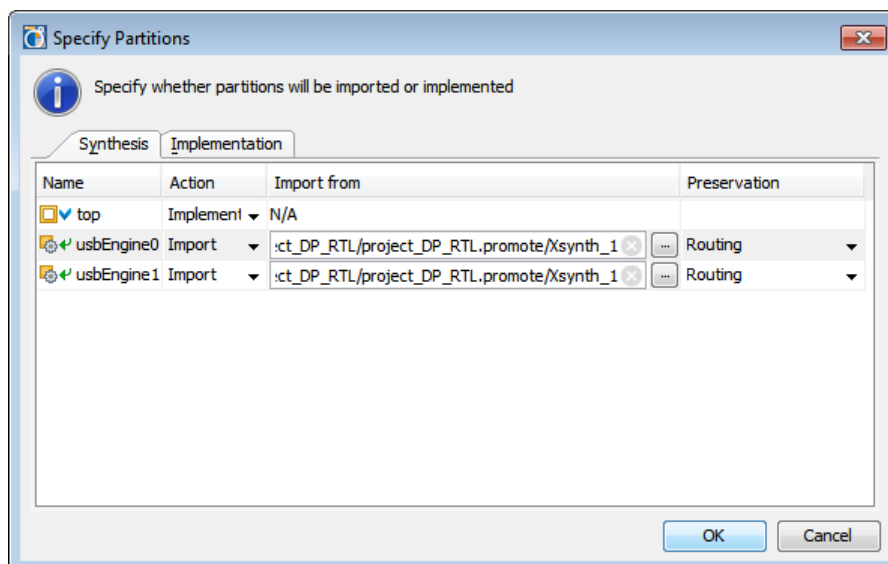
Specify Partitions

Specify whether partitions will be imported or implemented

Synthesis | Implementation

| Name | Action | Import from | Preservation |
|---|---|---|---|
| top | Implement | N/A | |
| usbEngine0 | Import | :ct_DP_RTL/project_DP_RTL.promote/Xsynth_1 ... | Routing |
| usbEngine1 | Import | :ct_DP_RTL/project_DP_RTL.promote/Xsynth_1 ... | Routing |

OK Cancel